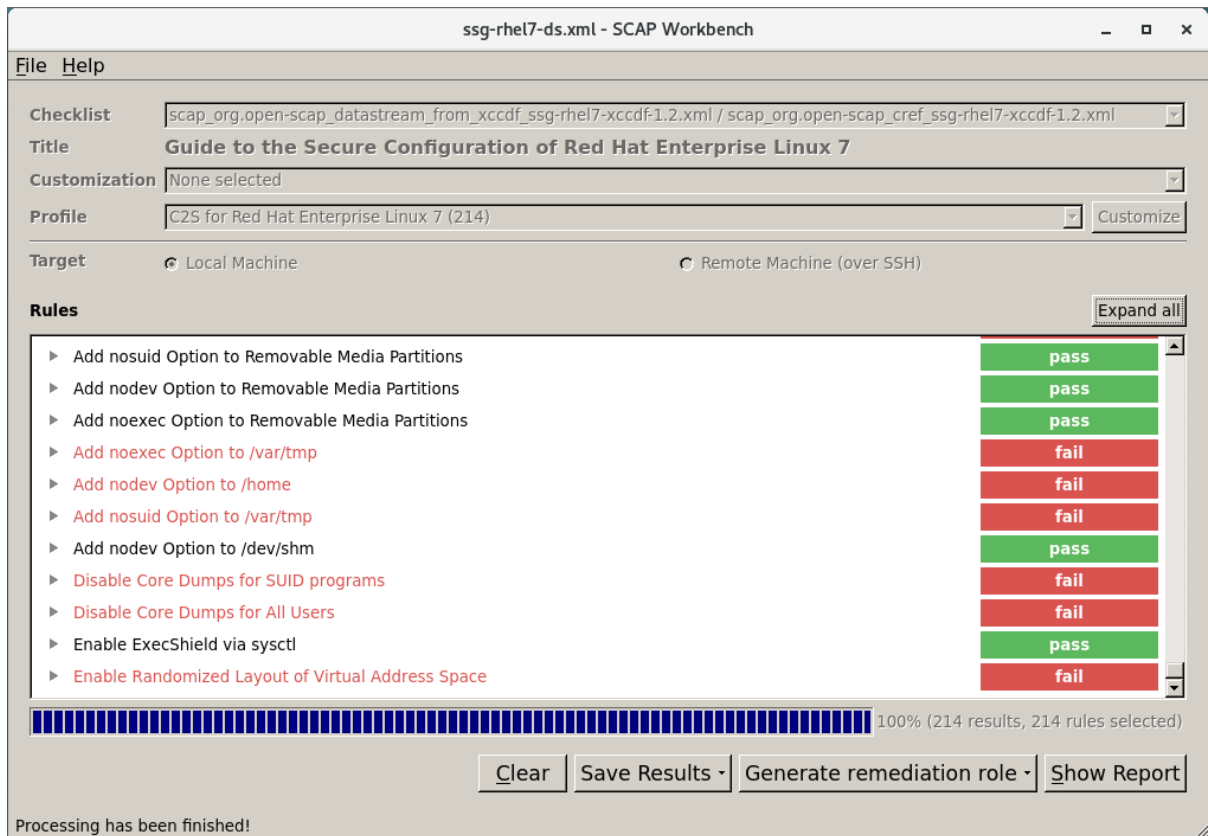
ssg-rhel7-ds.xml - SCAP Workbench

File Help

Checklist scap_org.open-scap_datastream_from_xccdf_ssg-rhel7-xccdf-1.2.xml / scap_org.open-scap_cref_ssg-rhel7-xccdf-1.2.xml

Title Guide to the Secure Configuration of Red Hat Enterprise Linux 7

Customization None selected

Profile C2S for Red Hat Enterprise Linux 7 (214) Customize

Target Local Machine Remote Machine (over SSH)

Rules Expand all

| Rule | Result |
|---|---|
| Add nosuid Option to Removable Media Partitions | pass |
| Add nodev Option to Removable Media Partitions | pass |
| Add noexec Option to Removable Media Partitions | pass |
| Add noexec Option to /var/tmp | fail |
| Add nodev Option to /home | fail |
| Add nosuid Option to /var/tmp | fail |
| Add nodev Option to /dev/shm | pass |
| Disable Core Dumps for SUID programs | fail |
| Disable Core Dumps for All Users | fail |
| Enable ExecShield via sysctl | pass |
| Enable Randomized Layout of Virtual Address Space | fail |

100% (214 results, 214 rules selected)

Clear Save Results Generate remediation role Show Report

Processing has been finished!